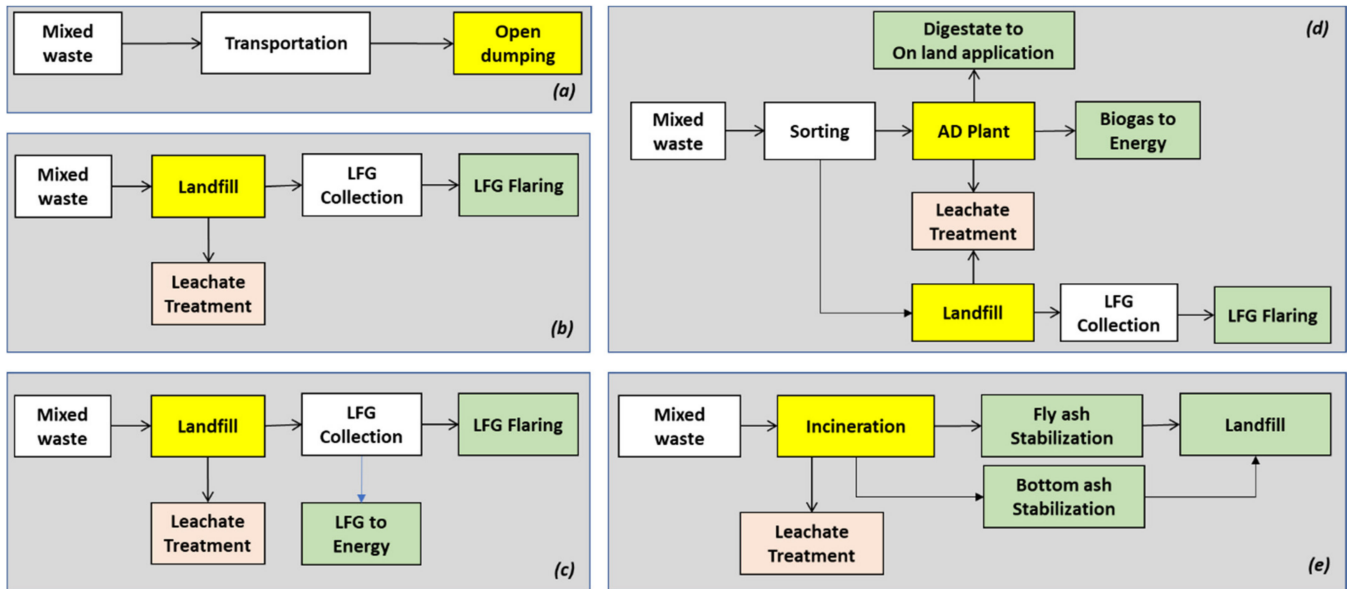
Mixed waste
Transportation
Open dumping
(a)

Mixed waste
Landfill
LFG Collection
LFG Flaring
Leachate Treatment
(b)

Mixed waste
Landfill
LFG Collection
LFG Flaring
Leachate Treatment
LFG to Energy
(c)

(d)
Digestate to On land application
Mixed waste
Sorting
AD Plant
Biogas to Energy
Leachate Treatment
Landfill
LFG Collection
LFG Flaring

Mixed waste
Incineration
Fly ash Stabilization
Landfill
Bottom ash Stabilization
Leachate Treatment
(e)